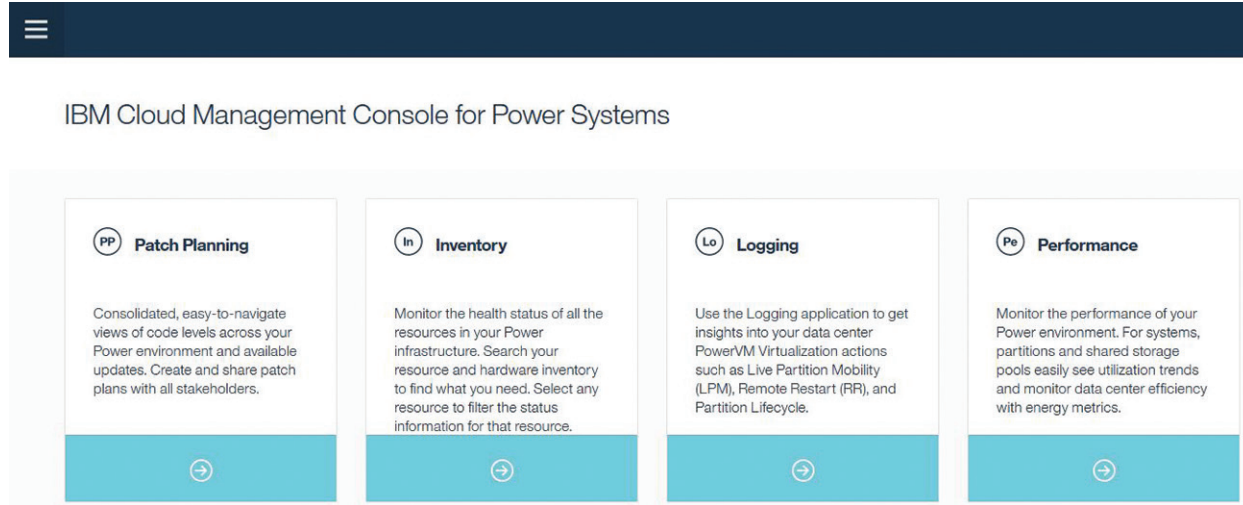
IBM Cloud Management Console for Power Systems

PP Patch Planning

Consolidated, easy-to-navigate views of code levels across your Power environment and available updates. Create and share patch plans with all stakeholders.

In Inventory

Monitor the health status of all the resources in your Power infrastructure. Search your resource and hardware inventory to find what you need. Select any resource to filter the status information for that resource.

Lo Logging

Use the Logging application to get insights into your data center PowerVM Virtualization actions such as Live Partition Mobility (LPM), Remote Restart (RR), and Partition Lifecycle.

Pe Performance

Monitor the performance of your Power environment. For systems, partitions and shared storage pools easily see utilization trends and monitor data center efficiency with energy metrics.